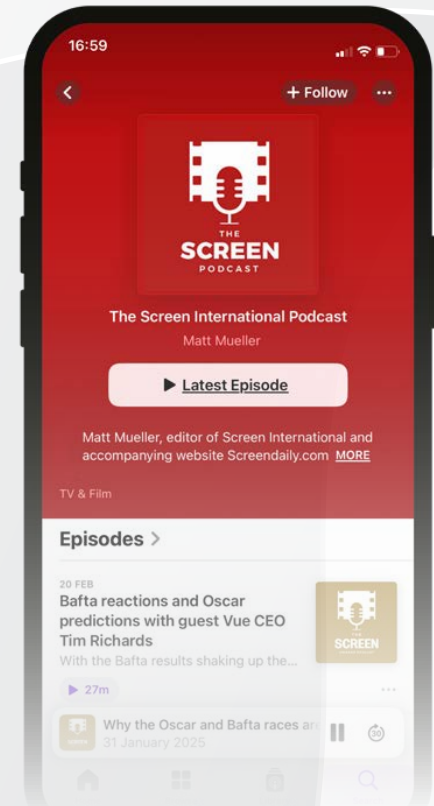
16:59

+ Follow

THE
SCREEN
PODCAST

The Screen International Podcast
Matt Mueller

▶ Latest Episode

Matt Mueller, editor of Screen International and accompanying website Screendaily.com MORE

TV & Film

Episodes >

20 FEB
Bafta reactions and Oscar predictions with guest Vue CEO Tim Richards
With the Bafta results shaking up the...

SCREEN

▶ 27m

Why the Oscar and Bafta races ar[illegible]
31 January 2025

30